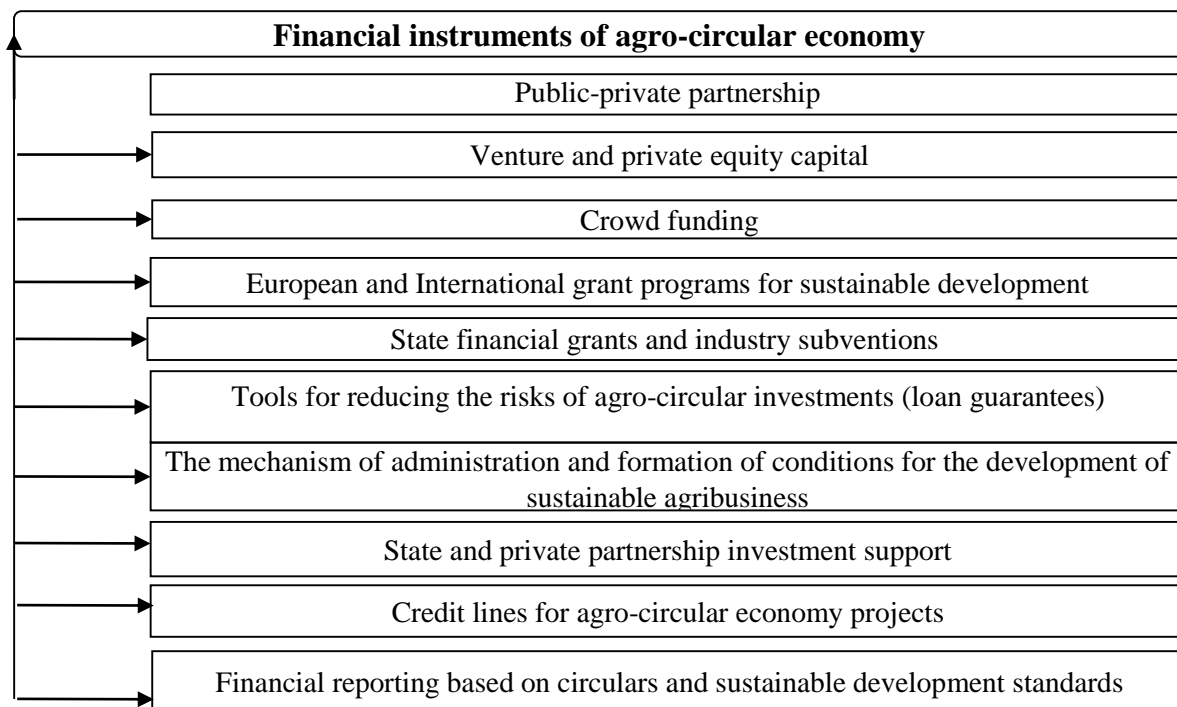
**Financial instruments of agro-circular economy**

Public-private partnership

Venture and private equity capital

Crowd funding

European and International grant programs for sustainable development

State financial grants and industry subventions

Tools for reducing the risks of agro-circular investments (loan guarantees)

The mechanism of administration and formation of conditions for the development of sustainable agribusiness

State and private partnership investment support

Credit lines for agro-circular economy projects

Financial reporting based on circulars and sustainable development standards